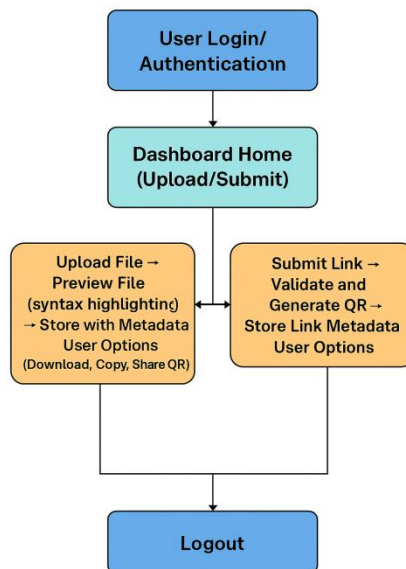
User Login/ Authentication

Dashboard Home (Upload/Submit)

Upload File → Preview File (syntax highlighting) → Store with Metadata User Options (Download, Copy, Share QR)

Submit Link → Validate and Generate QR → Store Link Metadata User Options

Logout